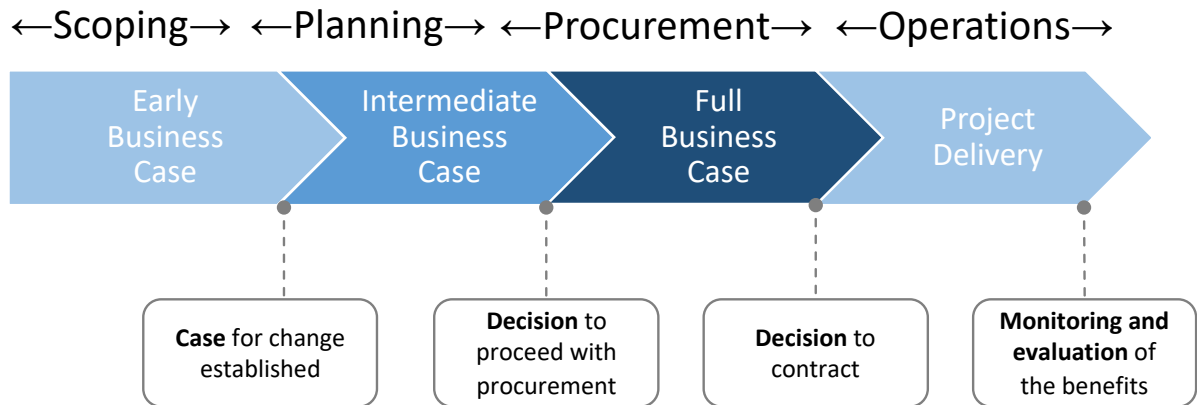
←Scoping→ ←Planning→ ←Procurement→ ←Operations→

Early Business Case

Intermediate Business Case

Full Business Case

Project Delivery

**Case** for change established

**Decision** to proceed with procurement

**Decision** to contract

**Monitoring and evaluation** of the benefits